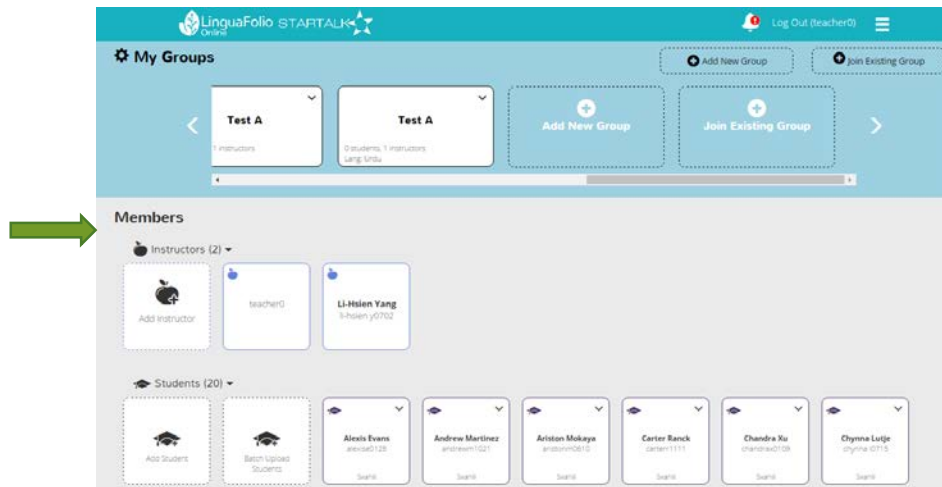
LinguaFolio Online STARTALK

0

Log Out (teacher0)

My Groups

Add New Group

Join Existing Group

Test A

1 instructors

Test A

0 students, 1 instructors
Lang: Urdu

Add New Group

Join Existing Group

Members

Instructors (2)

Add Instructor

teacher0

Li-Hsien Yang
li-hsien y0702

Students (20)

Add Student

Batch Upload Students

Alexis Evans
alexise0128
Swahili

Andrew Martinez
andrewm1021
Swahili

Ariston Mokaya
aristonm0610
Swahili

Carter Ranck
carterr1111
Swahili

Chandra Xu
chandrax0109
Swahili

Chynna Lutje
chynnal0715
Swahili